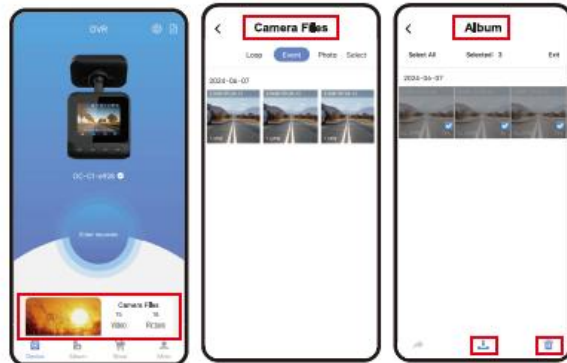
DVR

DC-C1-a436

Enter recorder

Camera Files
15 Video
16 Picture

Device Album Store Mine

<

Camera Files

Loop Event Photo Select

2024-06-07

1.4MB 1.4MB 1.4MB

<

Album

Select All Selected: 3 Exit

2024-06-07